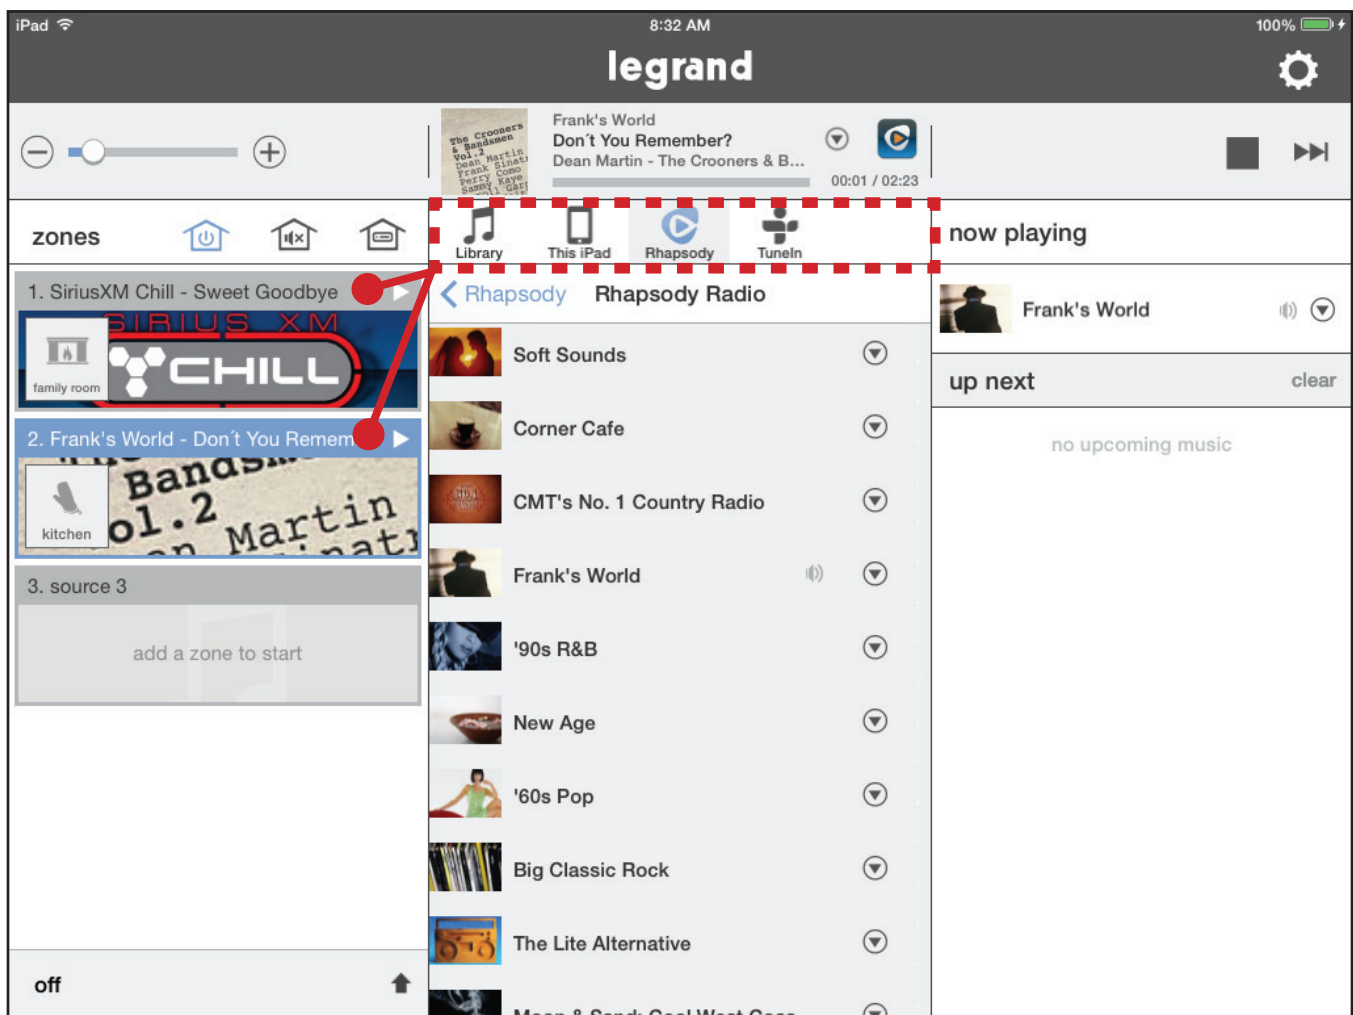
iPad 8:32 AM 100%

legrand

Frank's World
Don't You Remember?
Dean Martin - The Crooners & B...
00:01 / 02:23

zones

Library This iPad Rhapsody TuneIn

now playing

1. SiriusXM Chill - Sweet Goodbye
SIRIUS XM CHILL
family room

2. Frank's World - Don't You Remem
kitchen

3. source 3
add a zone to start

off

Rhapsody Rhapsody Radio

Soft Sounds
Corner Cafe
CMT's No. 1 Country Radio
Frank's World
'90s R&B
New Age
'60s Pop
Big Classic Rock
The Lite Alternative
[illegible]

Frank's World

up next clear

no upcoming music